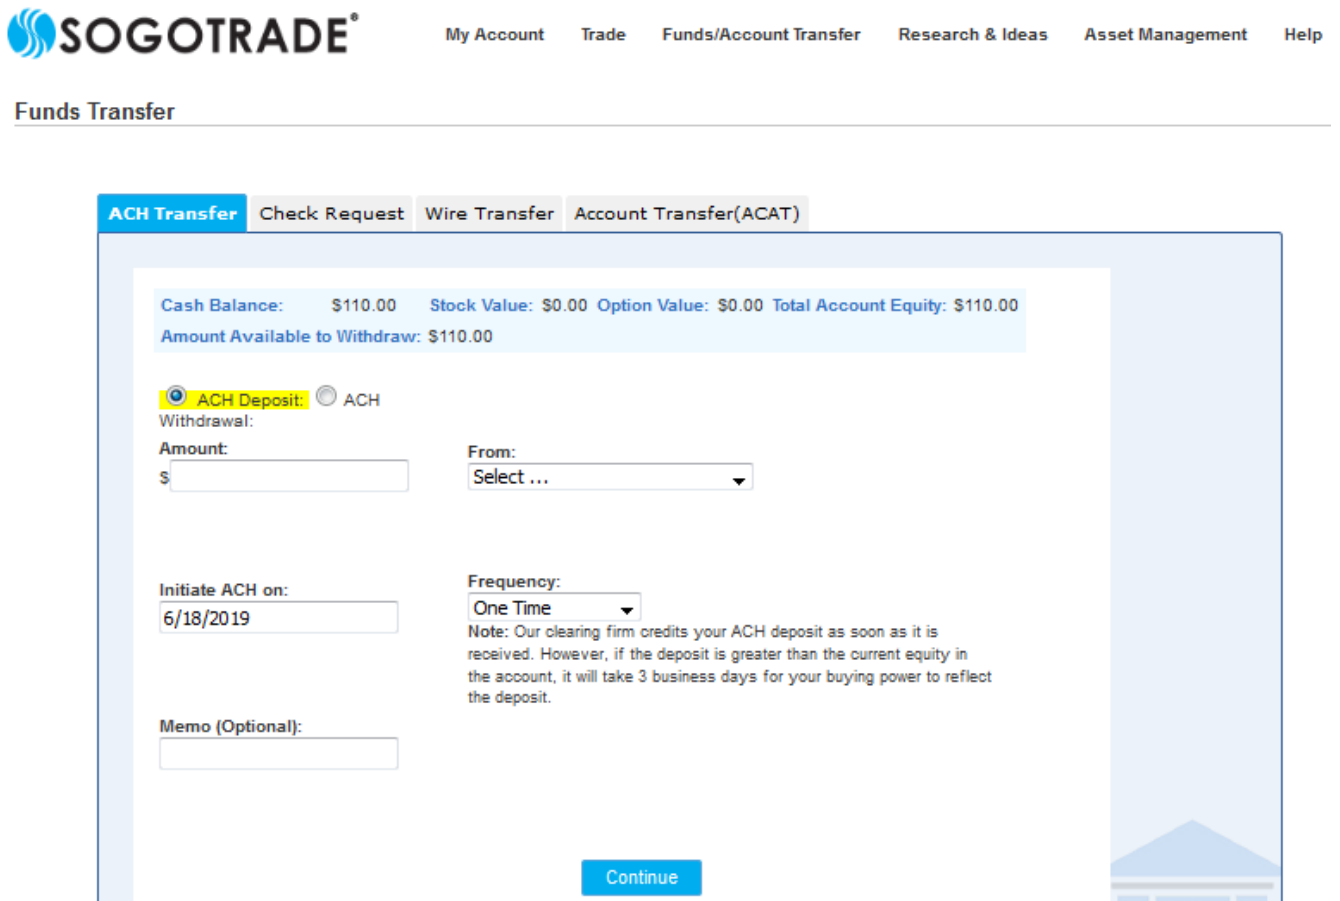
SOGOTRADE®

My Account Trade Funds/Account Transfer Research & Ideas Asset Management Help

Funds Transfer

ACH Transfer Check Request Wire Transfer Account Transfer(ACAT)

Cash Balance: $110.00 Stock Value: $0.00 Option Value: $0.00 Total Account Equity: $110.00
Amount Available to Withdraw: $110.00

ACH Deposit: ACH Withdrawal:

Amount:
$

From:
Select ...

Initiate ACH on:
6/18/2019

Frequency:
One Time

Note: Our clearing firm credits your ACH deposit as soon as it is received. However, if the deposit is greater than the current equity in the account, it will take 3 business days for your buying power to reflect the deposit.

Memo (Optional):

Continue